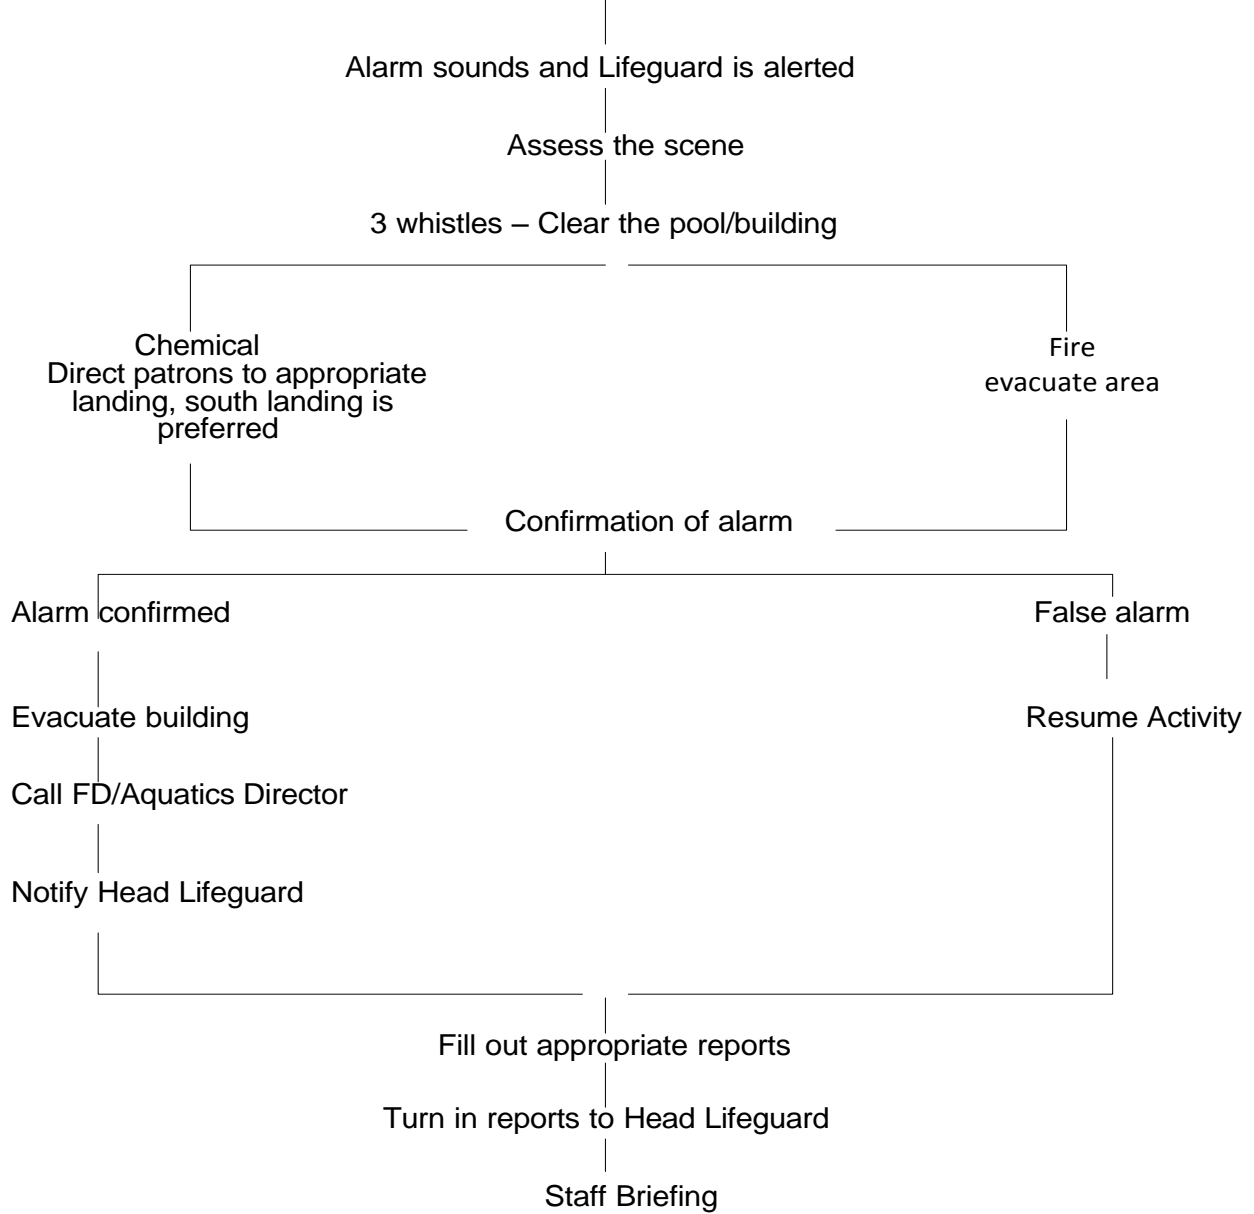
Alarm sounds and Lifeguard is alerted

Assess the scene

3 whistles – Clear the pool/building

Chemical
Direct patrons to appropriate landing, south landing is preferred

Fire
evacuate area

Confirmation of alarm

Alarm confirmed

Evacuate building

Call FD/Aquatics Director

Notify Head Lifeguard

False alarm

Resume Activity

Fill out appropriate reports

Turn in reports to Head Lifeguard

Staff Briefing